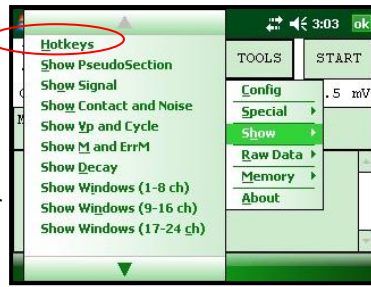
Hotkeys
Show PseudoSection
Show Signal
Show Contact and Noise
Show Vp and Cycle
Show M and ErrM
Show Decay
Show Windows (1-8 ch)
Show Windows (9-16 ch)
Show Windows (17-24 ch)

3:03 ok
TOOLS
START
Config
Special
Show
Raw Data
Memory
About
.5 mV